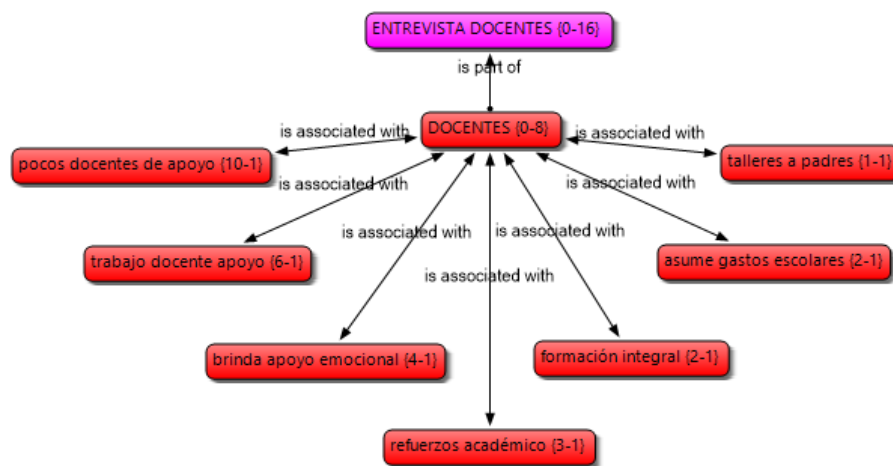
ENTREVISTA DOCENTES {0-16}

is part of

DOCENTES {0-8}

is associated with

pocos docentes de apoyo {10-1}

is associated with

talleres a padres {1-1}

is associated with

is associated with

trabajo docente apoyo {6-1}

is associated with

is associated with

asume gastos escolares {2-1}

is associated with

brinda apoyo emocional {4-1}

formación integral {2-1}

refuerzos académico {3-1}